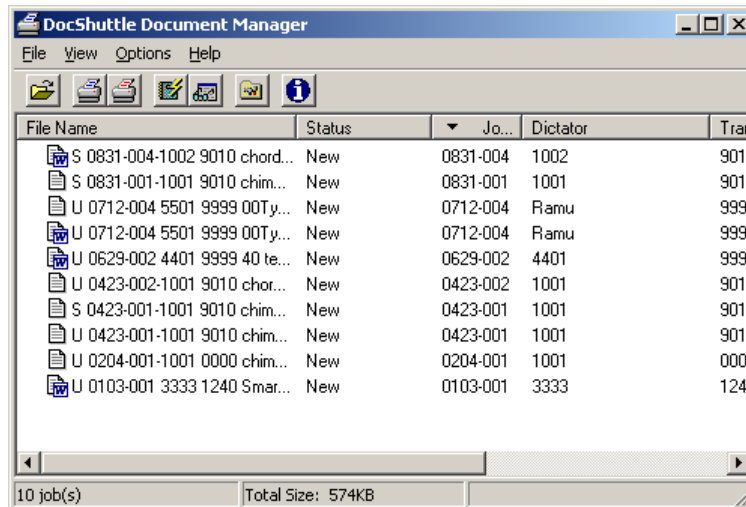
DocShuttle Document Manager

File View Options Help

| File Name | Status | Jo... | Dictator | Tra |
|---|---|---|---|---|
| S 0831-004-1002 9010 chord... | New | 0831-004 | 1002 | 901 |
| S 0831-001-1001 9010 chim... | New | 0831-001 | 1001 | 901 |
| U 0712-004 5501 9999 00Ty... | New | 0712-004 | Ramu | 999 |
| U 0712-004 5501 9999 00Ty... | New | 0712-004 | Ramu | 999 |
| U 0629-002 4401 9999 40 te... | New | 0629-002 | 4401 | 999 |
| U 0423-002-1001 9010 chor... | New | 0423-002 | 1001 | 901 |
| S 0423-001-1001 9010 chim... | New | 0423-001 | 1001 | 901 |
| U 0423-001-1001 9010 chim... | New | 0423-001 | 1001 | 901 |
| U 0204-001-1001 0000 chim... | New | 0204-001 | 1001 | 000 |
| U 0103-001 3333 1240 Smar... | New | 0103-001 | 3333 | 124 |

10 job(s) Total Size: 574KB